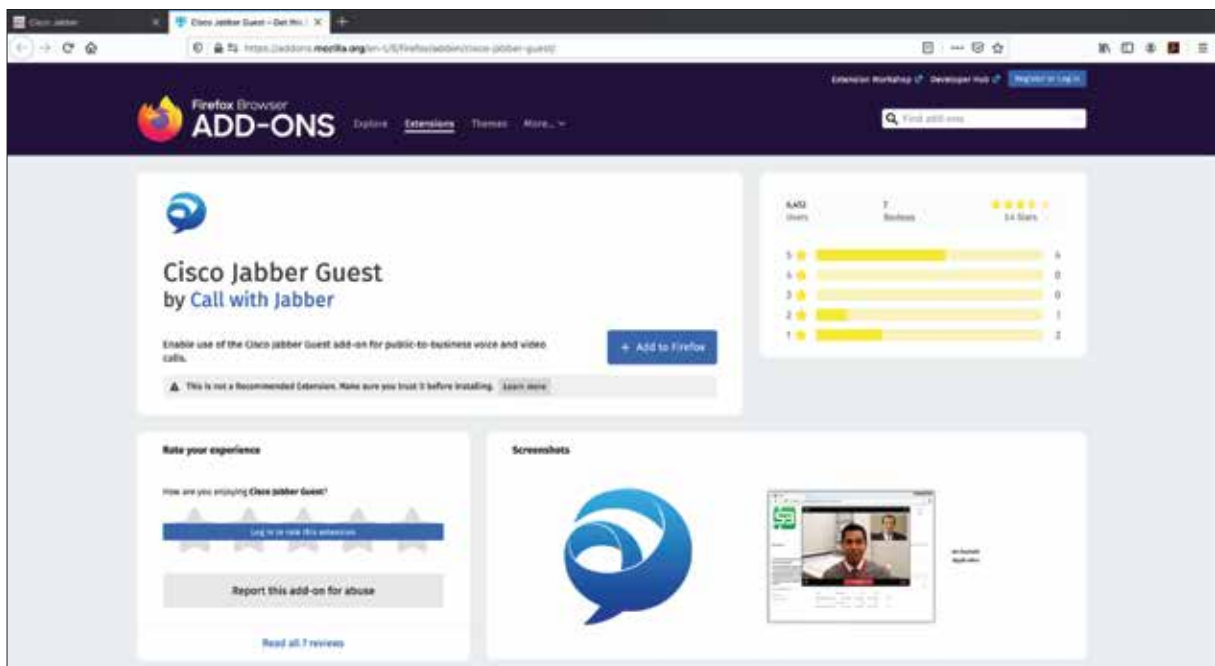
Cisco Jabber

Cisco Jabber Guest – Get this

https://addons.mozilla.org/en-US/firefox/addon/cisco-jabber-guest/

Extension Workshop Developer Hub Register or Log in

Firefox Browser ADD-ONS

Explore Extensions Themes More...

Find add-ons

Cisco Jabber Guest
by Call with Jabber

Enable use of the Cisco Jabber Guest add-on for public-to-business voice and video calls.

+ Add to Firefox

This is not a Recommended Extension. Make sure you trust it before installing. Learn more

6,432 Users

7 Reviews

3.4 Stars

| 5 | 4 |
|---|---|
| 4 | 0 |
| 3 | 0 |
| 2 | 1 |
| 1 | 2 |

Rate your experience

How are you enjoying Cisco Jabber Guest?

Log in to rate this extension

Report this add-on for abuse

Read all 7 reviews

Screenshots

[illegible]